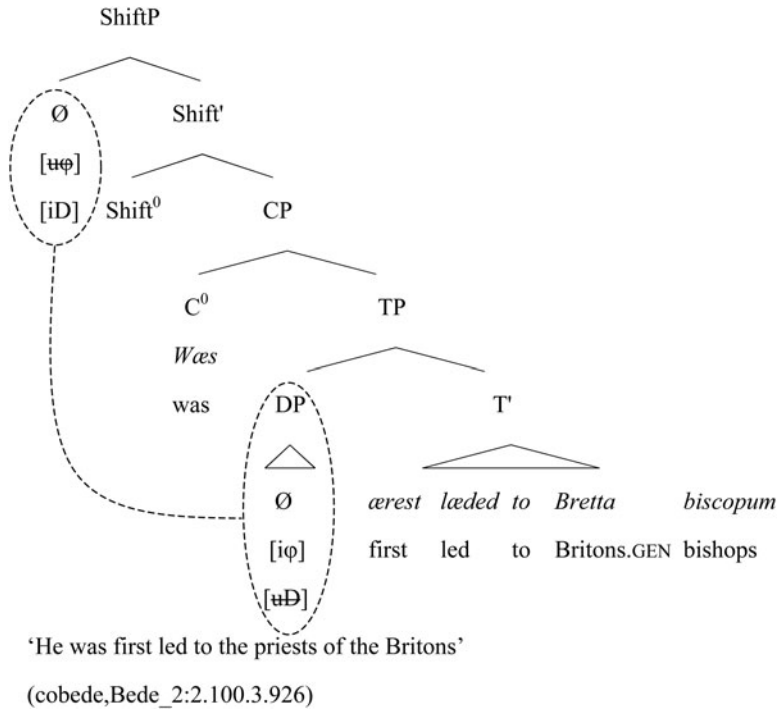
ShiftP

Ø

[~~uφ~~]

[iD]

Shift'

Shift$^0$

CP

C$^0$

*Wæs*

was

TP

DP

T'

Ø

[iφ]

[~~uD~~]

*ærest* *læded* *to* *Bretta* *biscopum*

first led to Britons.GEN bishops

'He was first led to the priests of the Britons'

(cobede,Bede_2:2.100.3.926)